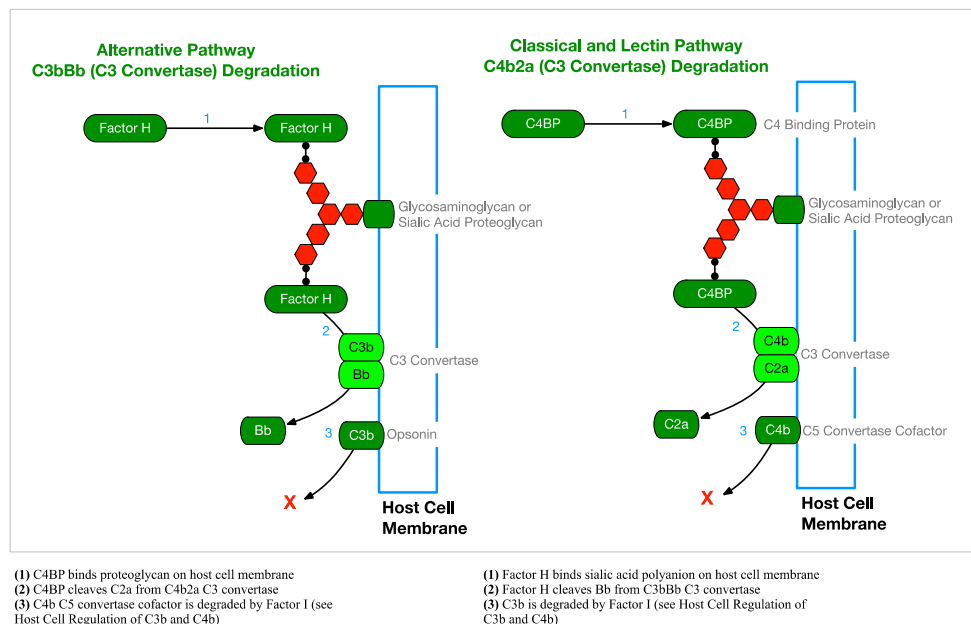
Alternative Pathway
C3bBb (C3 Convertase) Degradation

Factor H
1
Factor H
Glycosaminoglycan or Sialic Acid Proteoglycan
Factor H
2
C3b
Bb
C3 Convertase
Bb
3
C3b
Opsonin
X
Host Cell Membrane

Classical and Lectin Pathway
C4b2a (C3 Convertase) Degradation

C4BP
1
C4BP
C4 Binding Protein
Glycosaminoglycan or Sialic Acid Proteoglycan
C4BP
2
C4b
C2a
C3 Convertase
C2a
3
C4b
C5 Convertase Cofactor
X
Host Cell Membrane

**(1)** C4BP binds proteoglycan on host cell membrane
**(2)** C4BP cleaves C2a from C4b2a C3 convertase
**(3)** C4b C5 convertase cofactor is degraded by Factor I (see Host Cell Regulation of C3b and C4b)

**(1)** Factor H binds sialic acid polyanion on host cell membrane
**(2)** Factor H cleaves Bb from C3bBb C3 convertase
**(3)** C3b is degraded by Factor I (see Host Cell Regulation of C3b and C4b)